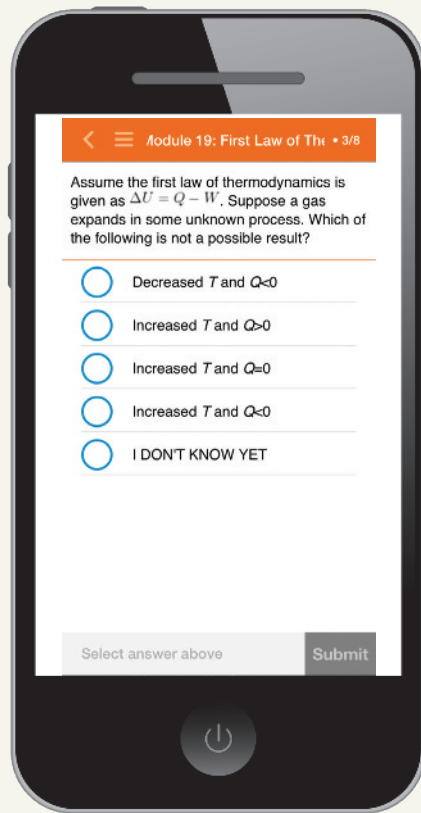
/lodule 19: First Law of The • 3/8

Assume the first law of thermodynamics is given as $\Delta U = Q - W$. Suppose a gas expands in some unknown process. Which of the following is not a possible result?

Decreased $T$ and $Q<0$

Increased $T$ and $Q>0$

Increased $T$ and $Q=0$

Increased $T$ and $Q<0$

I DON'T KNOW YET

Select answer above

Submit